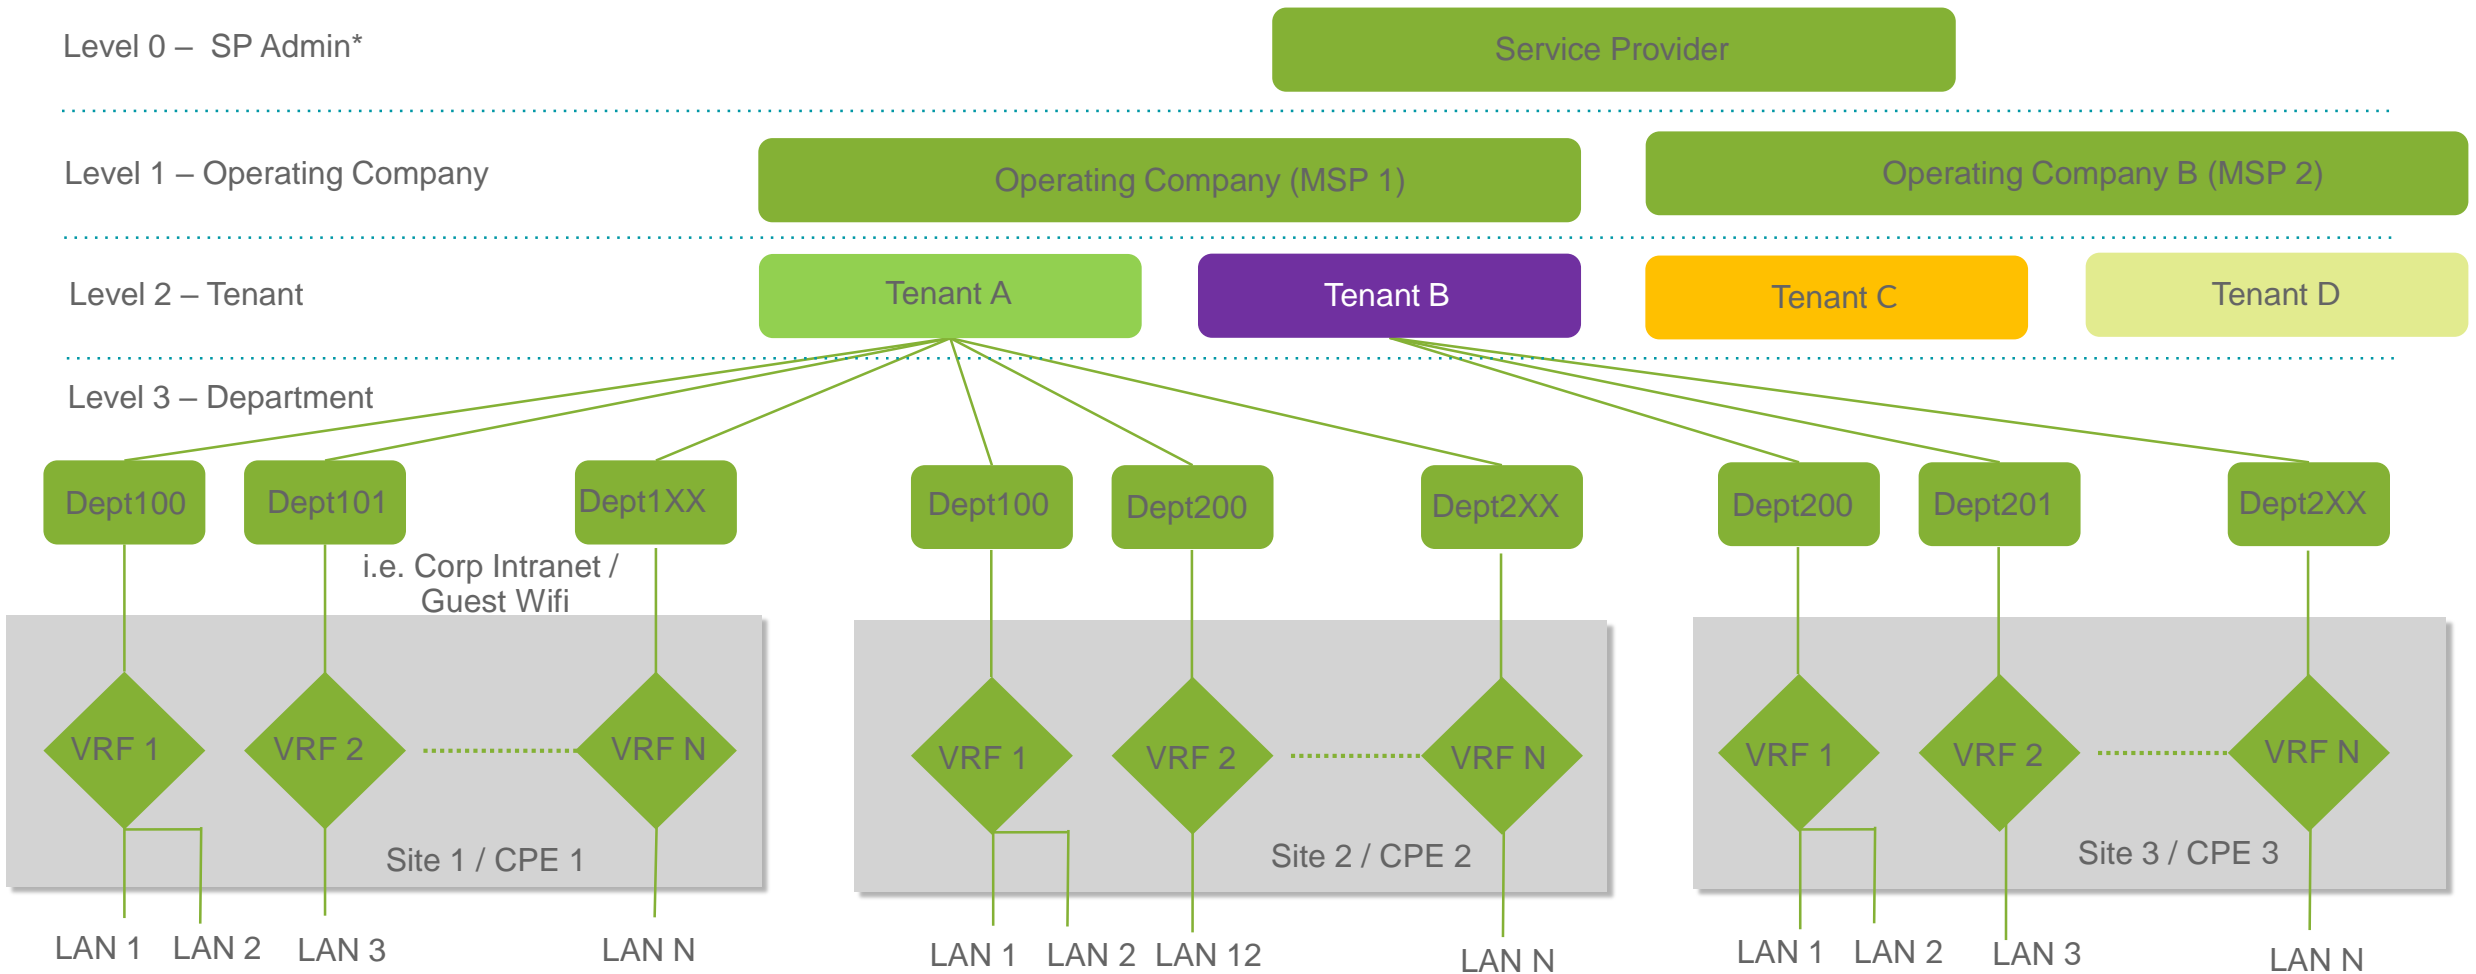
Level 0 – SP Admin*

Service Provider

Level 1 – Operating Company

Operating Company (MSP 1)

Operating Company B (MSP 2)

Level 2 – Tenant

Tenant A

Tenant B

Tenant C

Tenant D

Level 3 – Department

Dept100

Dept101

Dept1XX

Dept100

Dept200

Dept2XX

Dept200

Dept201

Dept2XX

i.e. Corp Intranet / Guest Wifi

VRF 1

VRF 2

VRF N

Site 1 / CPE 1

VRF 1

VRF 2

VRF N

Site 2 / CPE 2

VRF 1

VRF 2

VRF N

Site 3 / CPE 3

LAN 1 LAN 2 LAN 3 LAN N

LAN 1 LAN 2 LAN 12 LAN N

LAN 1 LAN 2 LAN 3 LAN N